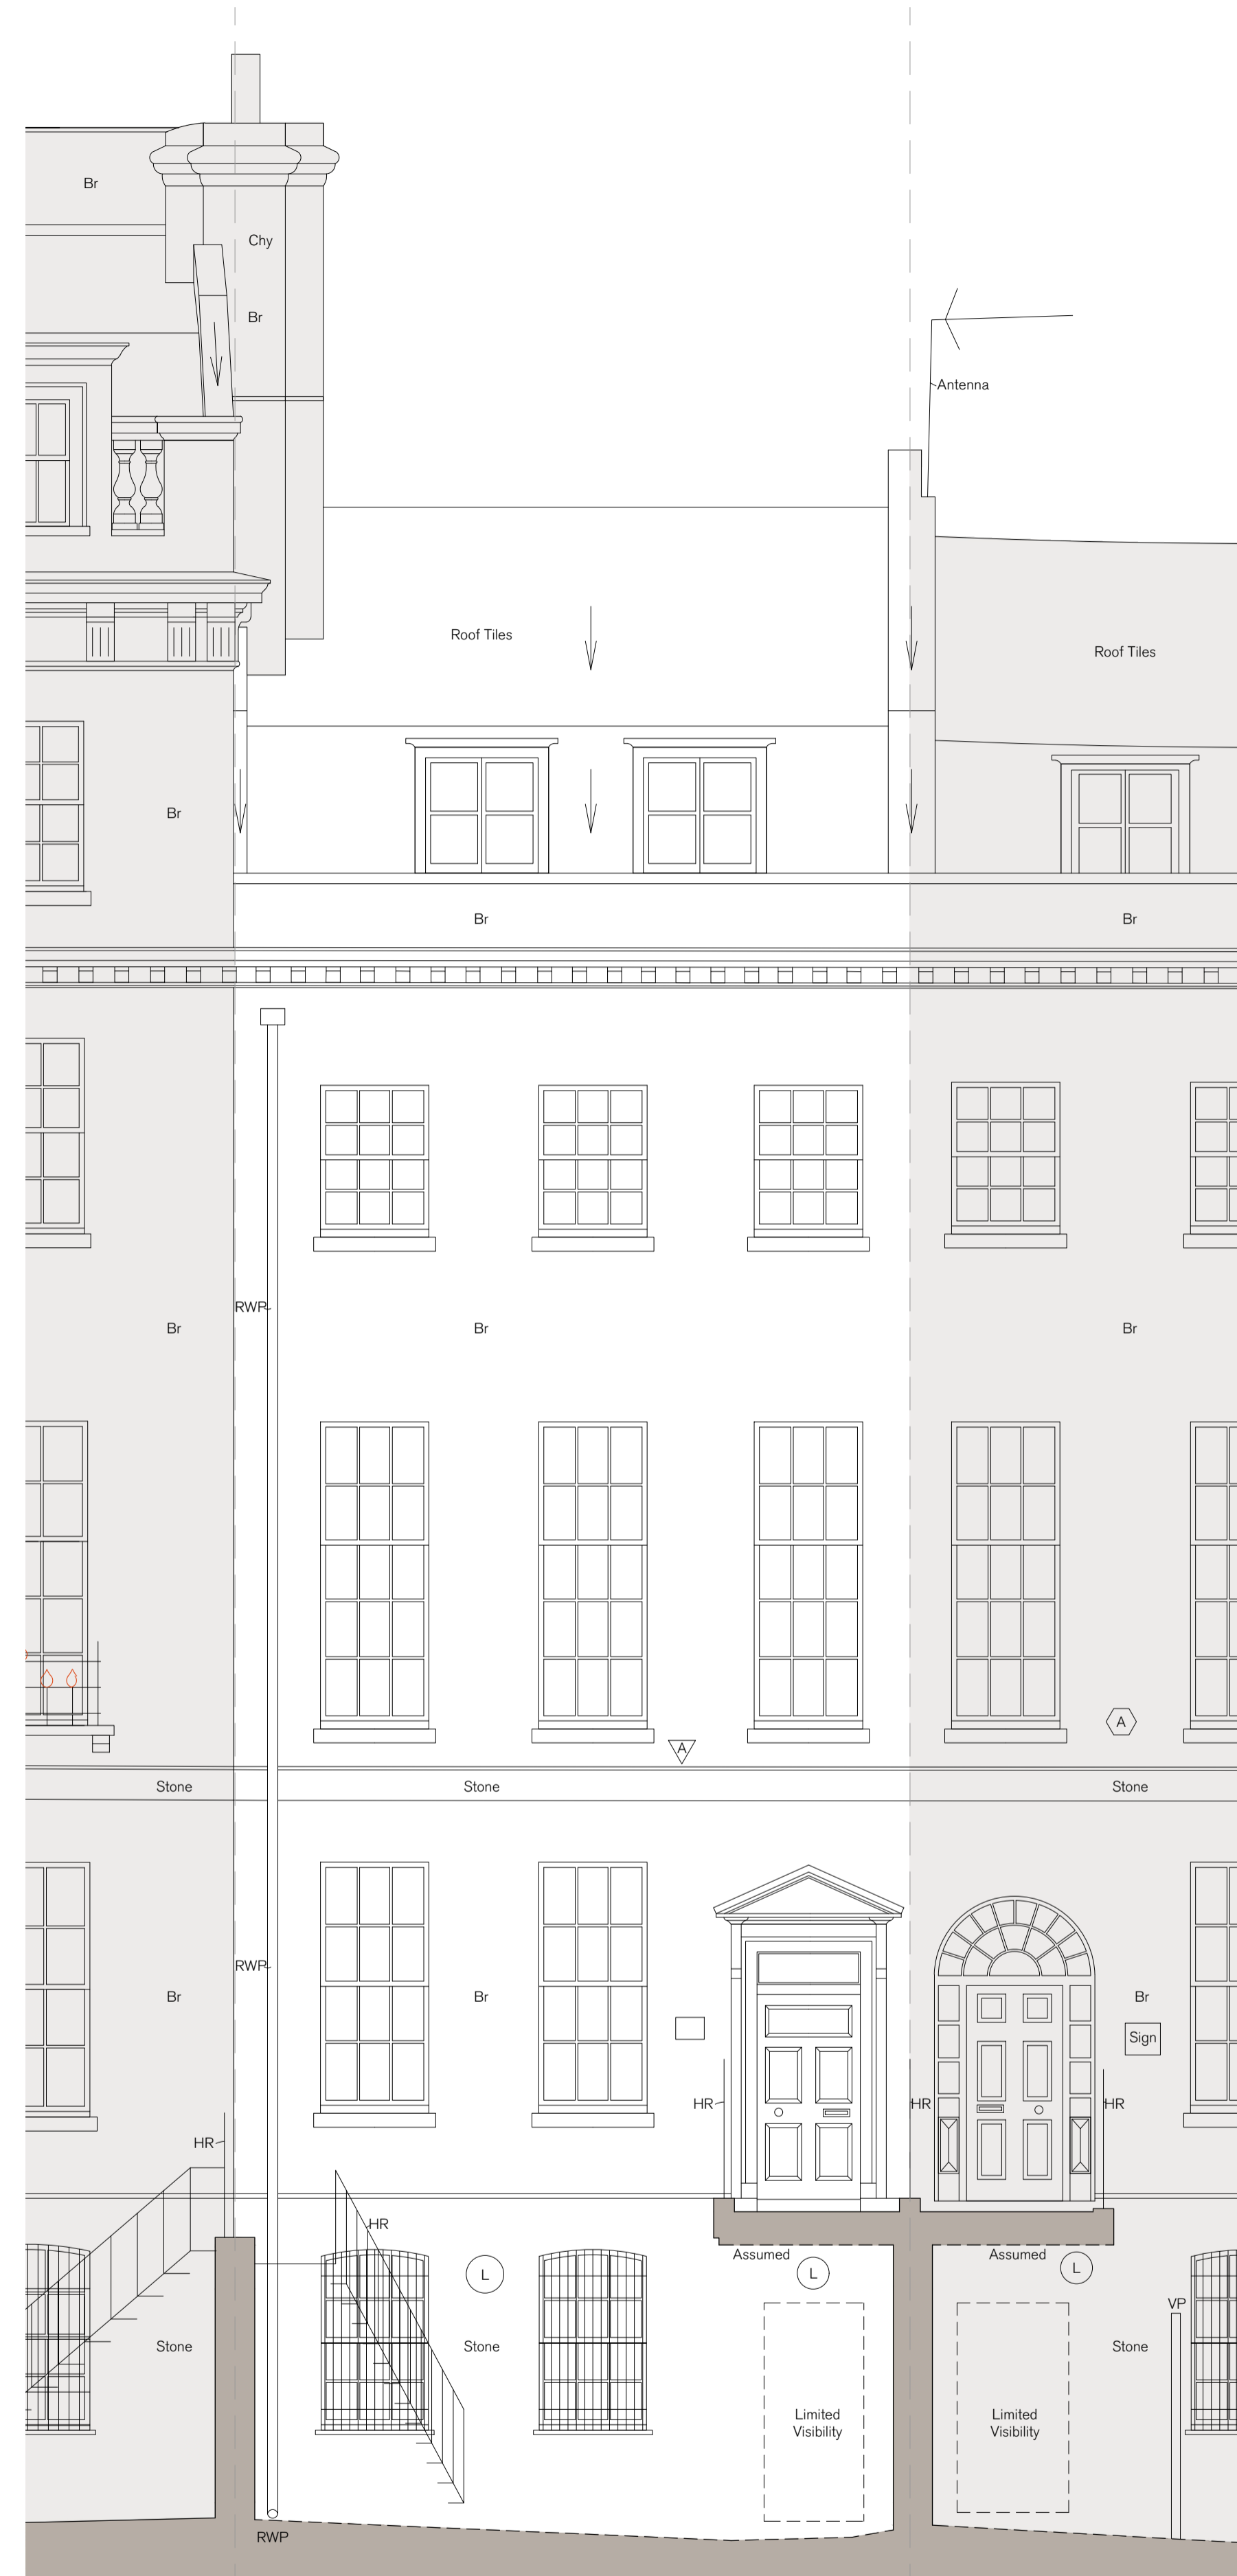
Br
Chy
Br
Antenna
Roof Tiles
Roof Tiles
Br
Br
Br
RWP
Br
Br
Br
A
A
Stone
Stone
Stone
RWP
Br
Br
Br
Sign
HR
HR
HR
HR
HR
L
Assumed
L
Assumed
L
VP
Stone
Stone
Stone
Limited Visibility
Limited Visibility
RWP